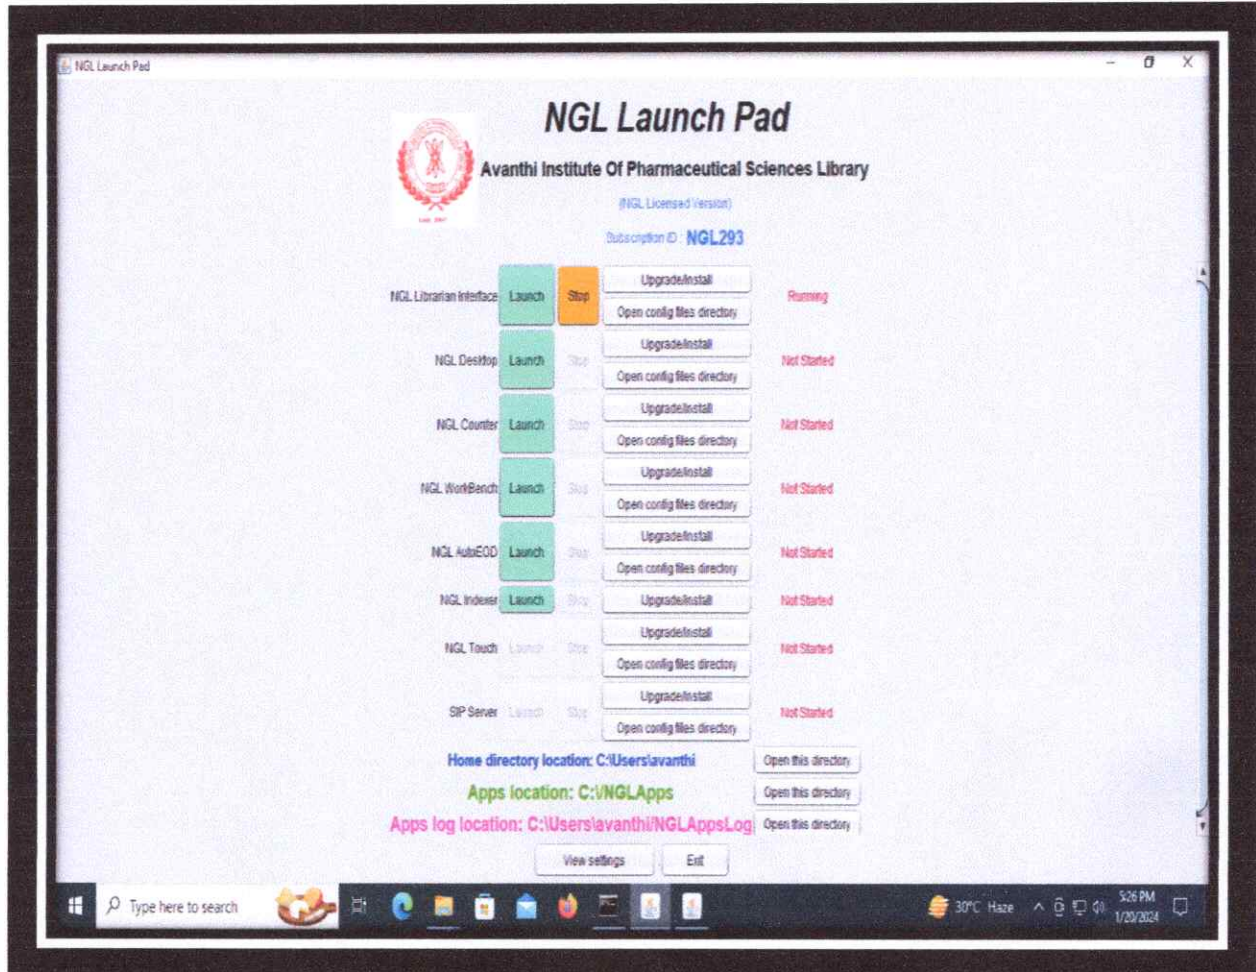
NGL Launch Pad

NGL Launch Pad

Avanthi Institute Of Pharmaceutical Sciences Library

(NGL Licensed Version)

Subscription ID : NGL293

| | | | | |
|---|---|---|---|---|
| NGL Librarian Interface | Launch | Stop | Upgrade/Install / Open config files directory | Running |
| NGL Desktop | Launch | Stop | Upgrade/Install / Open config files directory | Not Started |
| NGL Counter | Launch | Stop | Upgrade/Install / Open config files directory | Not Started |
| NGL WorkBench | Launch | Stop | Upgrade/Install / Open config files directory | Not Started |
| NGL AutoEOD | Launch | Stop | Upgrade/Install / Open config files directory | Not Started |
| NGL Indexer | Launch | Stop | Upgrade/Install | Not Started |
| NGL Touch | Launch | Stop | Upgrade/Install / Open config files directory | Not Started |
| SIP Server | Launch | Stop | Upgrade/Install / Open config files directory | Not Started |

Home directory location: C:\Users\avanthi Open this directory

Apps location: C:\NGLApps Open this directory

Apps log location: C:\Users\avanthi/NGLAppsLog Open this directory

View settings Exit

Type here to search

30°C Haze 5:26 PM 1/20/2024